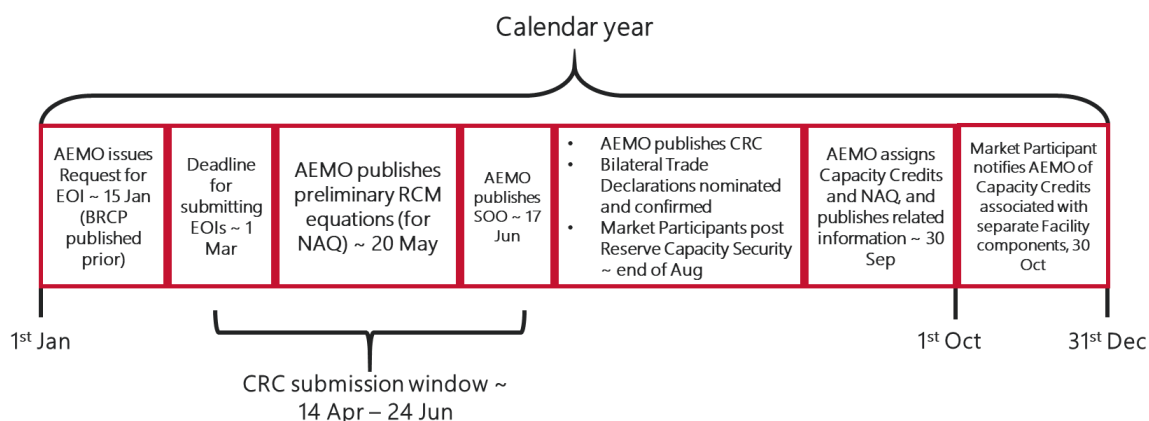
Calendar year

AEMO issues Request for EOI ~ 15 Jan (BRCP published prior)

Deadline for submitting EOIs ~ 1 Mar

AEMO publishes preliminary RCM equations (for NAQ) ~ 20 May

AEMO publishes SOO ~ 17 Jun

- AEMO publishes CRC
- Bilateral Trade Declarations nominated and confirmed
- Market Participants post Reserve Capacity Security ~ end of Aug

AEMO assigns Capacity Credits and NAQ, and publishes related information ~ 30 Sep

Market Participant notifies AEMO of Capacity Credits associated with separate Facility components, 30 Oct

1$^{st}$ Jan

1$^{st}$ Oct

31$^{st}$ Dec

CRC submission window ~ 14 Apr – 24 Jun